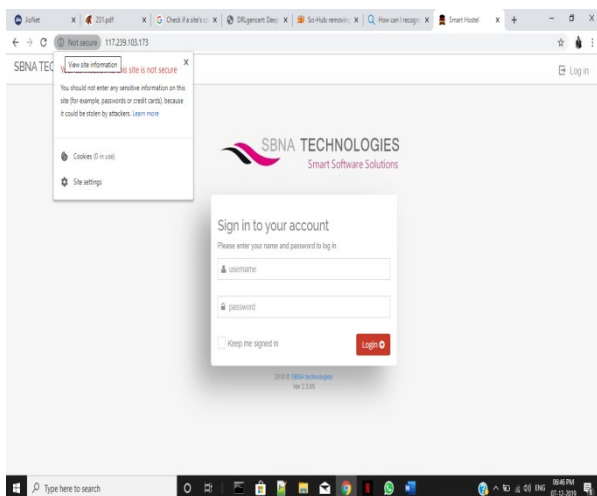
JioNet | 231.pdf | Check if a site's co | DRI.gencert: Desi | Sci-Hub removing | How can I recogn | Smart Hostel | +

Not secure | 117.239.103.173

SBNA TEC

View site information

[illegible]s site is not secure

X

You should not enter any sensitive information on this site (for example, passwords or credit cards), because it could be stolen by attackers. Learn more

Cookies (0 in use)

Site settings

Log in

SBNA TECHNOLOGIES

Smart Software Solutions

Sign in to your account

Please enter your name and password to log in.

username

password

Keep me signed in

Login

2018 © SBNA technologies
Ver 2.3.05

Type here to search

ENG 09:46 PM 07-12-2018